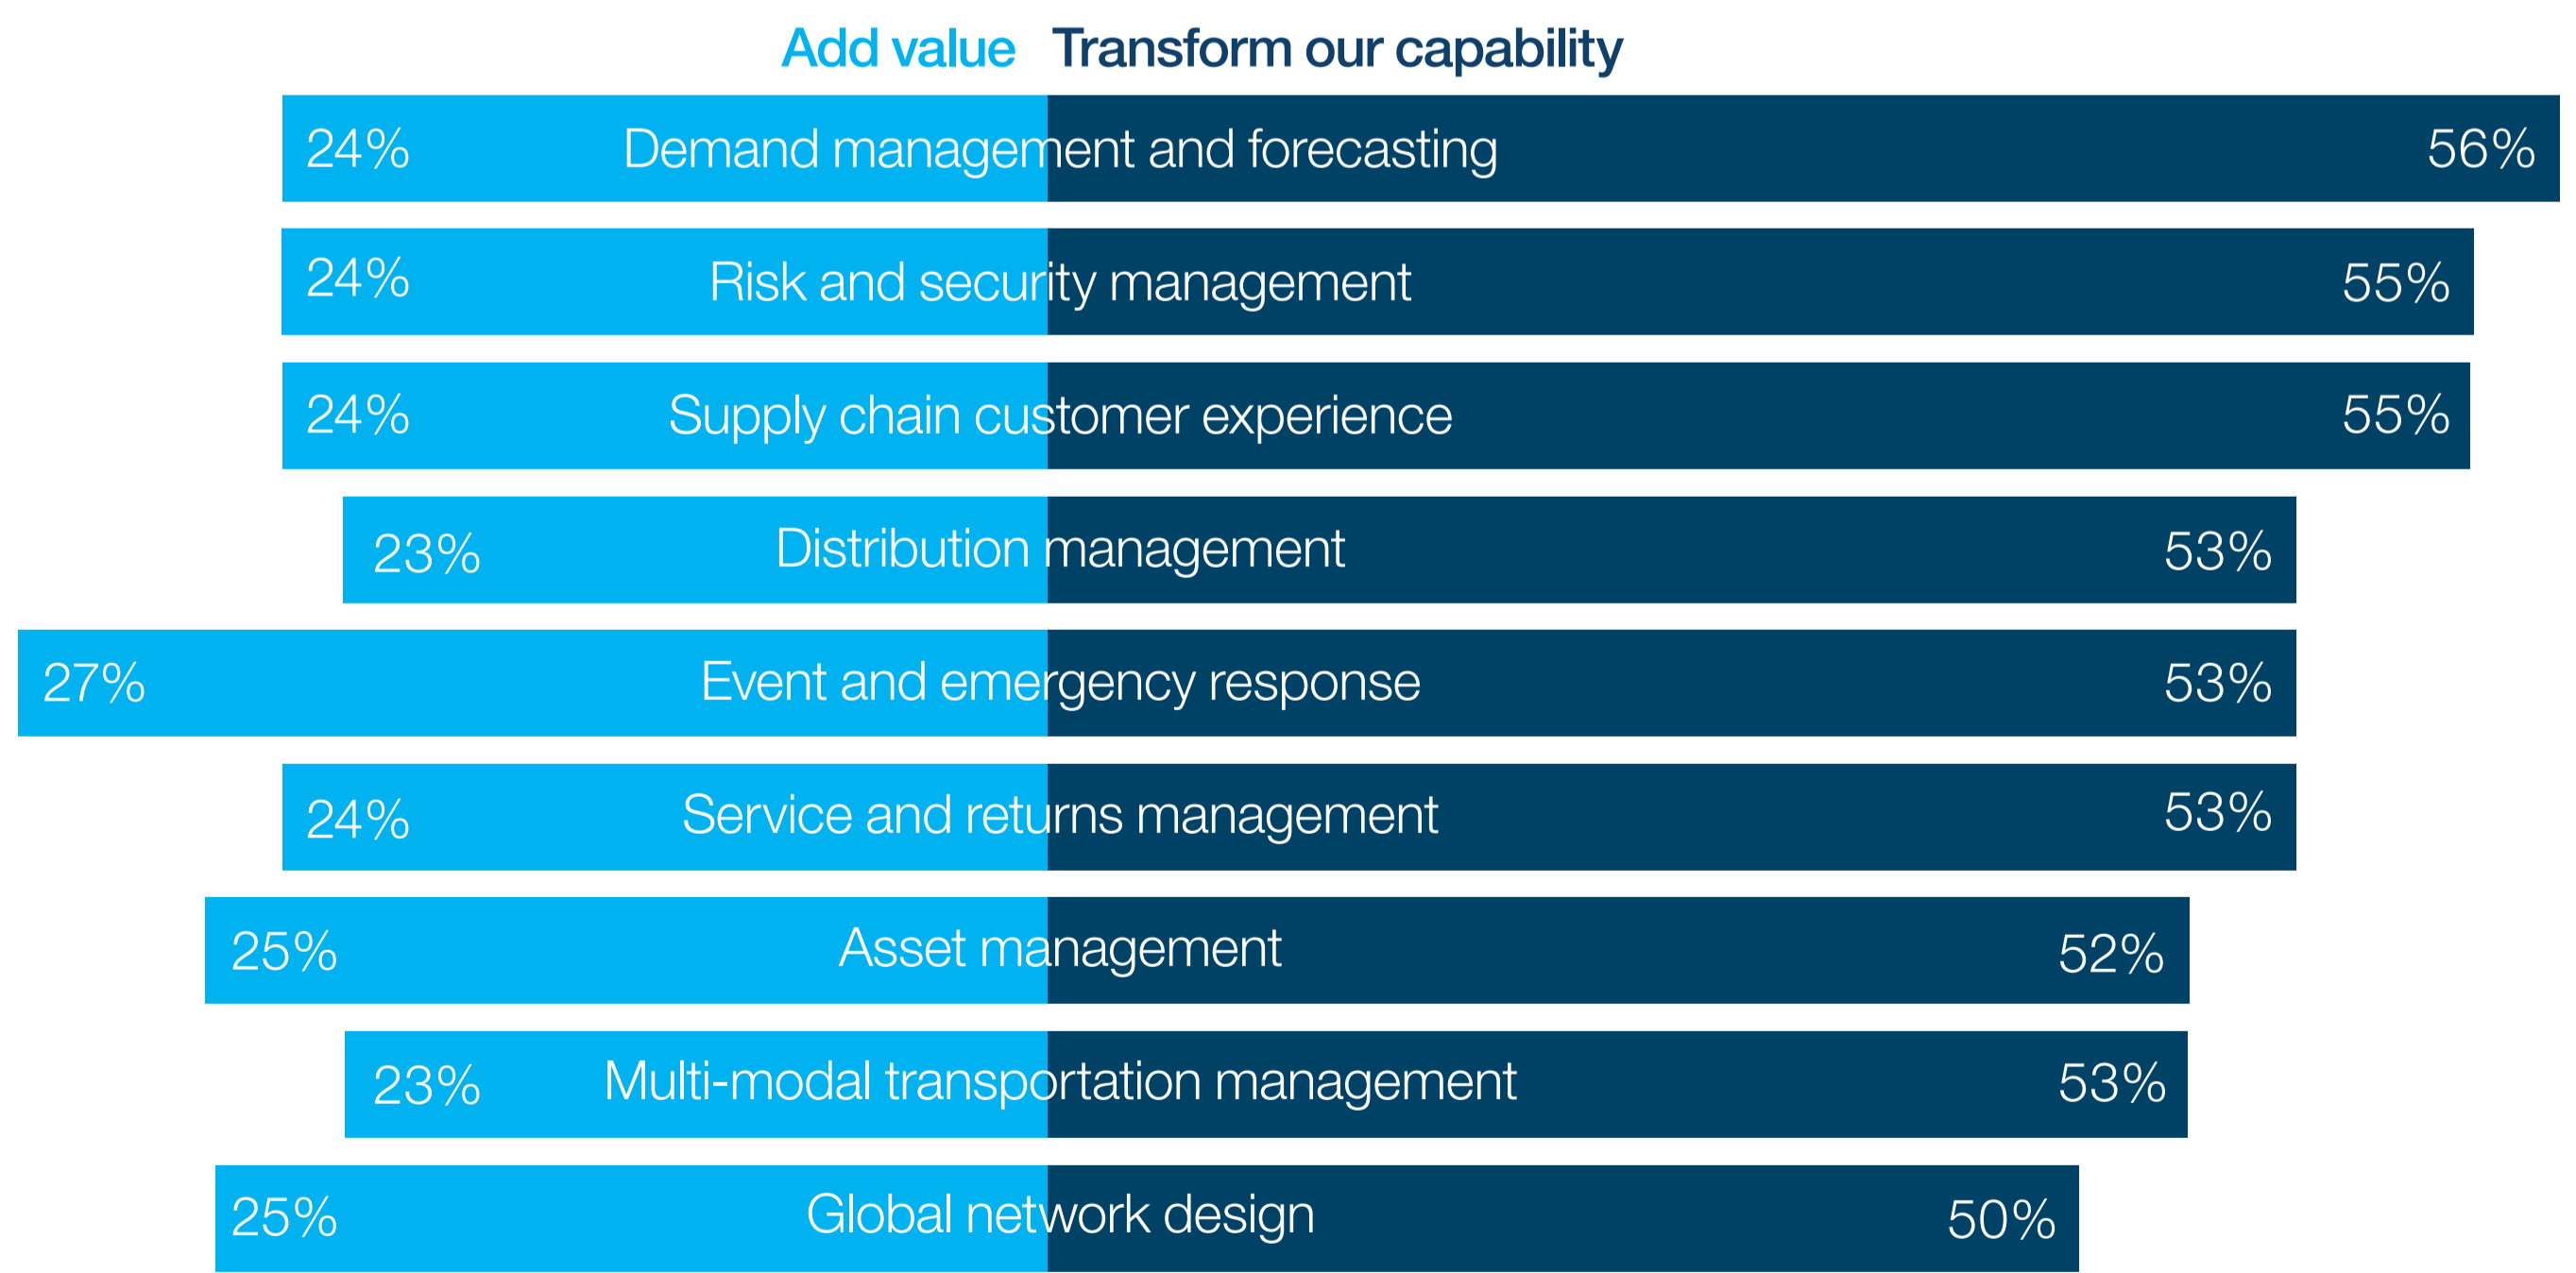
Add value Transform our capability

24% Demand management and forecasting 56%

24% Risk and security management 55%

24% Supply chain customer experience 55%

23% Distribution management 53%

27% Event and emergency response 53%

24% Service and returns management 53%

25% Asset management 52%

23% Multi-modal transportation management 53%

25% Global network design 50%